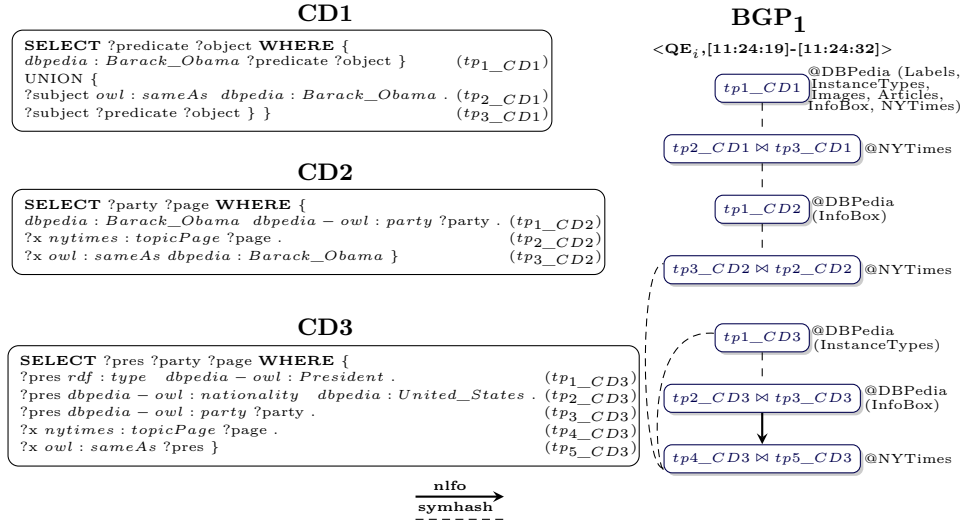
CD1

SELECT ?predicate ?object WHERE {
$dbpedia : Barack\_Obama$ ?predicate ?object } ($tp_{1\_CD1}$)
UNION {
?subject $owl : sameAs$ $dbpedia : Barack\_Obama$ . ($tp_{2\_CD1}$)
?subject ?predicate ?object } } ($tp_{3\_CD1}$)

CD2

SELECT ?party ?page WHERE {
$dbpedia : Barack\_Obama$ $dbpedia - owl : party$ ?party . ($tp_{1\_CD2}$)
?x $nytimes : topicPage$ ?page . ($tp_{2\_CD2}$)
?x $owl : sameAs$ $dbpedia : Barack\_Obama$ } ($tp_{3\_CD2}$)

CD3

SELECT ?pres ?party ?page WHERE {
?pres $rdf : type$ $dbpedia - owl : President$ . ($tp_{1\_CD3}$)
?pres $dbpedia - owl : nationality$ $dbpedia : United\_States$ . ($tp_{2\_CD3}$)
?pres $dbpedia - owl : party$ ?party . ($tp_{3\_CD3}$)
?x $nytimes : topicPage$ ?page . ($tp_{4\_CD3}$)
?x $owl : sameAs$ ?pres } ($tp_{5\_CD3}$)

nlfo
symhash

BGP$_1$

<QE$_i$,[11:24:19]-[11:24:32]>

$tp1\_CD1$ @DBPedia (Labels, InstanceTypes, Images, Articles, InfoBox, NYTimes)

$tp2\_CD1 \bowtie tp3\_CD1$ @NYTimes

$tp1\_CD2$ @DBPedia (InfoBox)

$tp3\_CD2 \bowtie tp2\_CD2$ @NYTimes

$tp1\_CD3$ @DBPedia (InstanceTypes)

$tp2\_CD3 \bowtie tp3\_CD3$ @DBPedia (InfoBox)

$tp4\_CD3 \bowtie tp5\_CD3$ @NYTimes